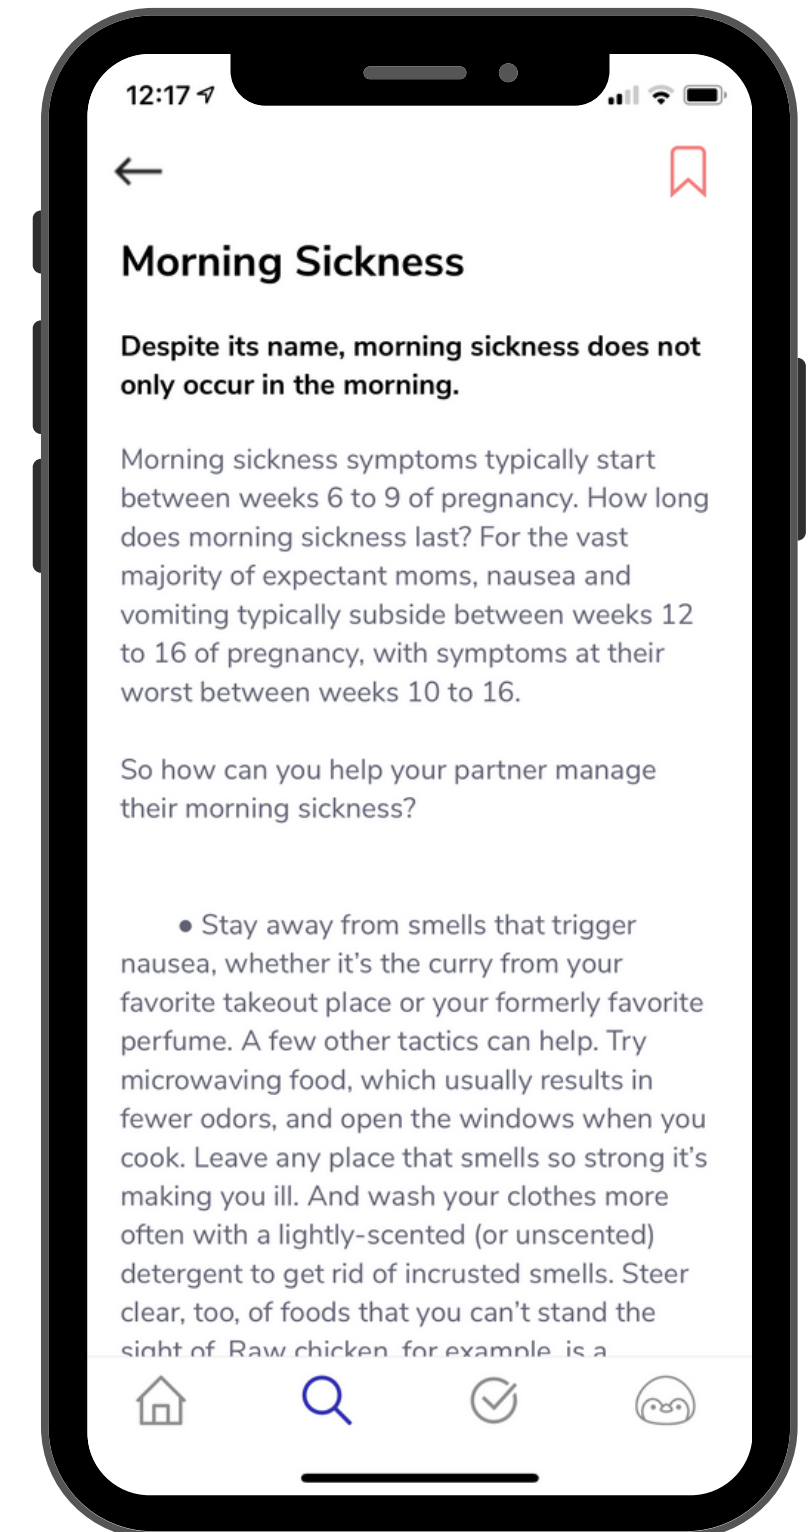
12:17

Morning Sickness

Despite its name, morning sickness does not only occur in the morning.

Morning sickness symptoms typically start between weeks 6 to 9 of pregnancy. How long does morning sickness last? For the vast majority of expectant moms, nausea and vomiting typically subside between weeks 12 to 16 of pregnancy, with symptoms at their worst between weeks 10 to 16.

So how can you help your partner manage their morning sickness?

• Stay away from smells that trigger nausea, whether it's the curry from your favorite takeout place or your formerly favorite perfume. A few other tactics can help. Try microwaving food, which usually results in fewer odors, and open the windows when you cook. Leave any place that smells so strong it's making you ill. And wash your clothes more often with a lightly-scented (or unscented) detergent to get rid of incrusted smells. Steer clear, too, of foods that you can't stand the sight of. Raw chicken, for example, is a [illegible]